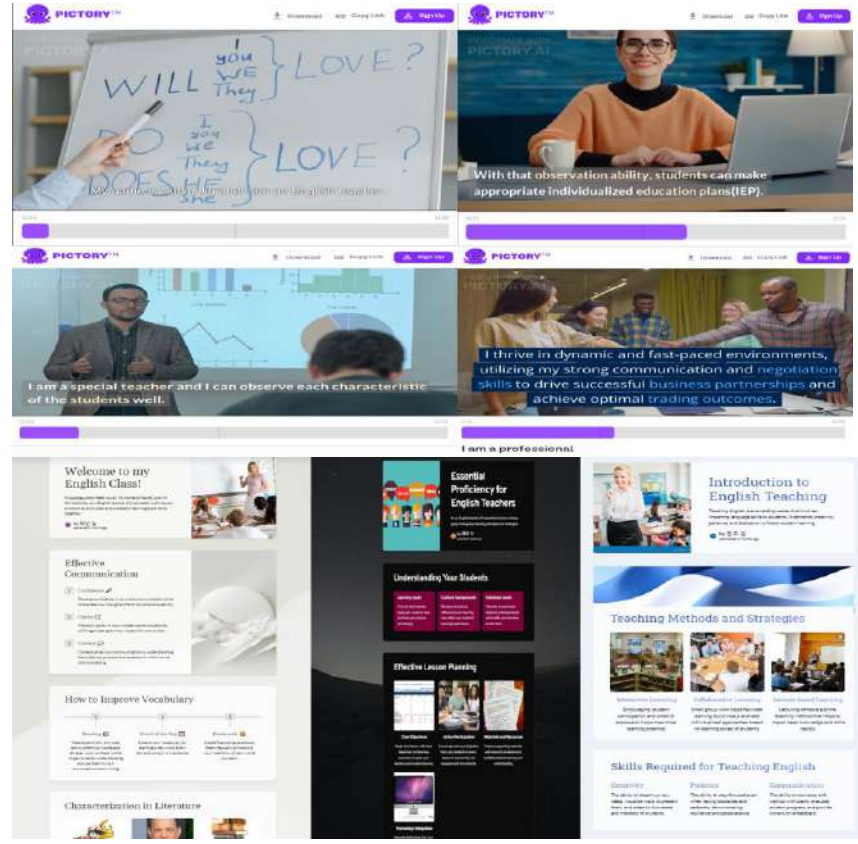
PICTORY™ Download Copy Link Sign Up

WILL I you We They } LOVE?

DO I you We They DOES HE She } LOVE ?

My name is Sarah and I am an English teacher.

PICTORY™ Download Copy Link Sign Up

PICTORY.AI

With that observation ability, students can make appropriate individualized education plans(IEP).

PICTORY™ Download Copy Link Sign Up

I am a special teacher and I can observe each characteristic of the students well.

PICTORY™ Download Copy Link Sign Up

PICTORY.AI

I thrive in dynamic and fast-paced environments, utilizing my strong communication and negotiation skills to drive successful business partnerships and achieve optimal trading outcomes.

I am a professional

Welcome to my English Class!

Effective Communication

How to Improve Vocabulary

Characterization in Literature

Essential Proficiency for English Teachers

Understanding Your Students

Effective Lesson Planning

Introduction to English Teaching

Teaching Methods and Strategies

Skills Required for Teaching English

Creativity

Patience

Communication